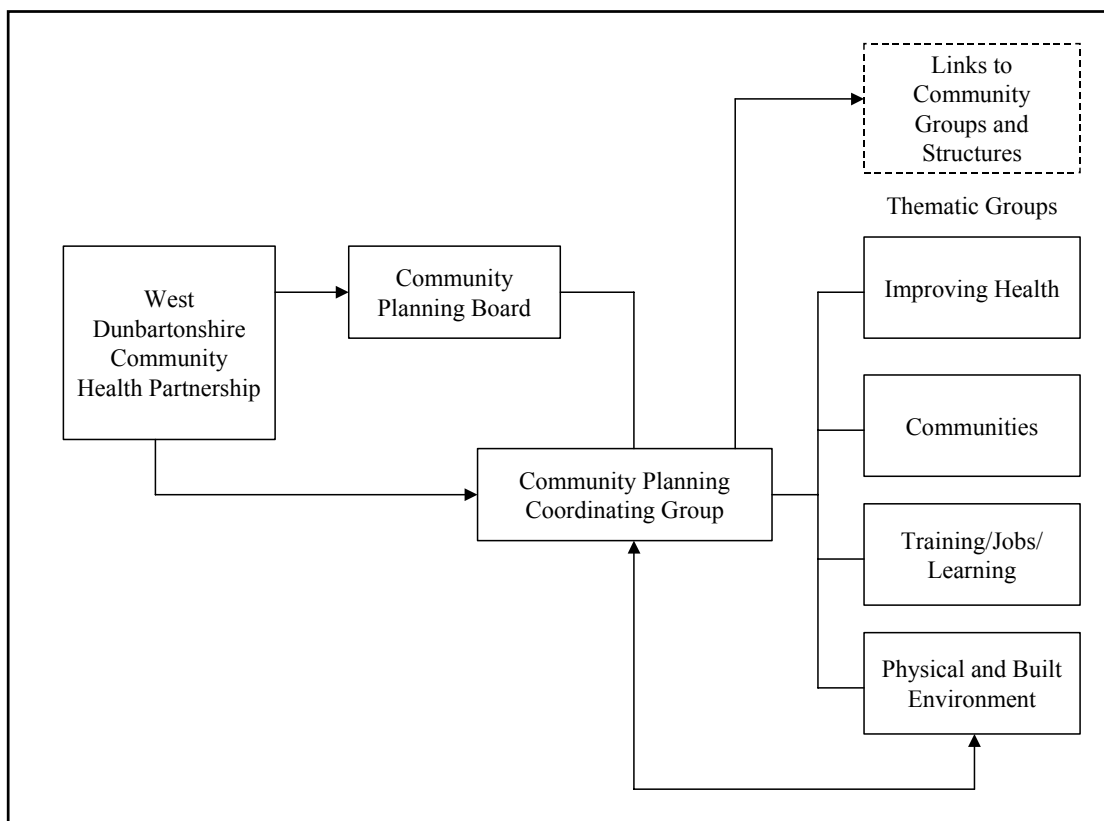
Links to Community Groups and Structures

Thematic Groups

West Dunbartonshire Community Health Partnership

Community Planning Board

Improving Health

Communities

Community Planning Coordinating Group

Training/Jobs/ Learning

Physical and Built Environment